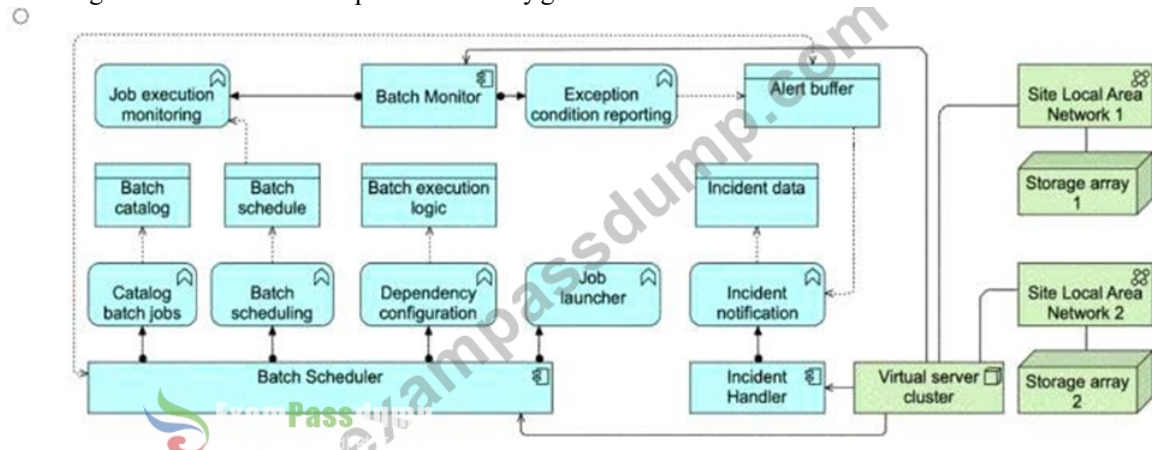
Job execution monitoring

Batch Monitor

Exception condition reporting

Alert buffer

Site Local Area Network 1

Batch catalog

Batch schedule

Batch execution logic

Incident data

Storage array 1

Catalog batch jobs

Batch scheduling

Dependency configuration

Job launcher

Incident notification

Site Local Area Network 2

Batch Scheduler

Incident Handler

Virtual server cluster

Storage array 2

examspassdump.com

Pass